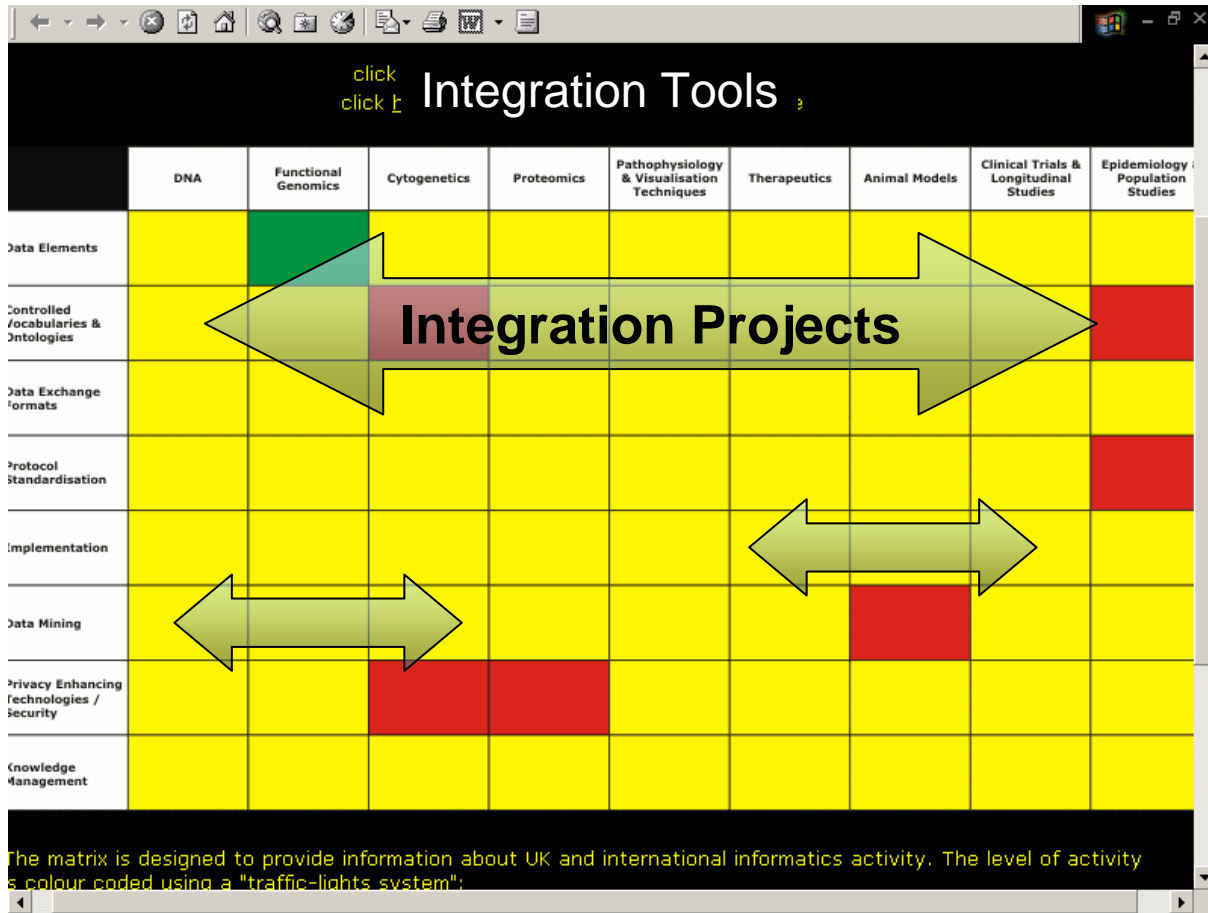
click
click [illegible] Integration Tools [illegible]

| | DNA | Functional Genomics | Cytogenetics | Proteomics | Pathophysiology & Visualisation Techniques | Therapeutics | Animal Models | Clinical Trials & Longitudinal Studies | Epidemiology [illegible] Population Studies |
|---|---|---|---|---|---|---|---|---|---|
| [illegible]ata Elements | | | | | | | | | |
| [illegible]ontrolled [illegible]ocabularies & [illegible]ntologies | | | | | | | | | |
| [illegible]ata Exchange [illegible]ormats | | | | | | | | | |
| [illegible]rotocol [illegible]tandardisation | | | | | | | | | |
| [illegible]mplementation | | | | | | | | | |
| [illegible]ata Mining | | | | | | | | | |
| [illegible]rivacy Enhancing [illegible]echnologies / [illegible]ecurity | | | | | | | | | |
| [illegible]nowledge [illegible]anagement | | | | | | | | | |

Integration Projects

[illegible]he matrix is designed to provide information about UK and international informatics activity. The level of activity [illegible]s colour coded using a "traffic-lights system":